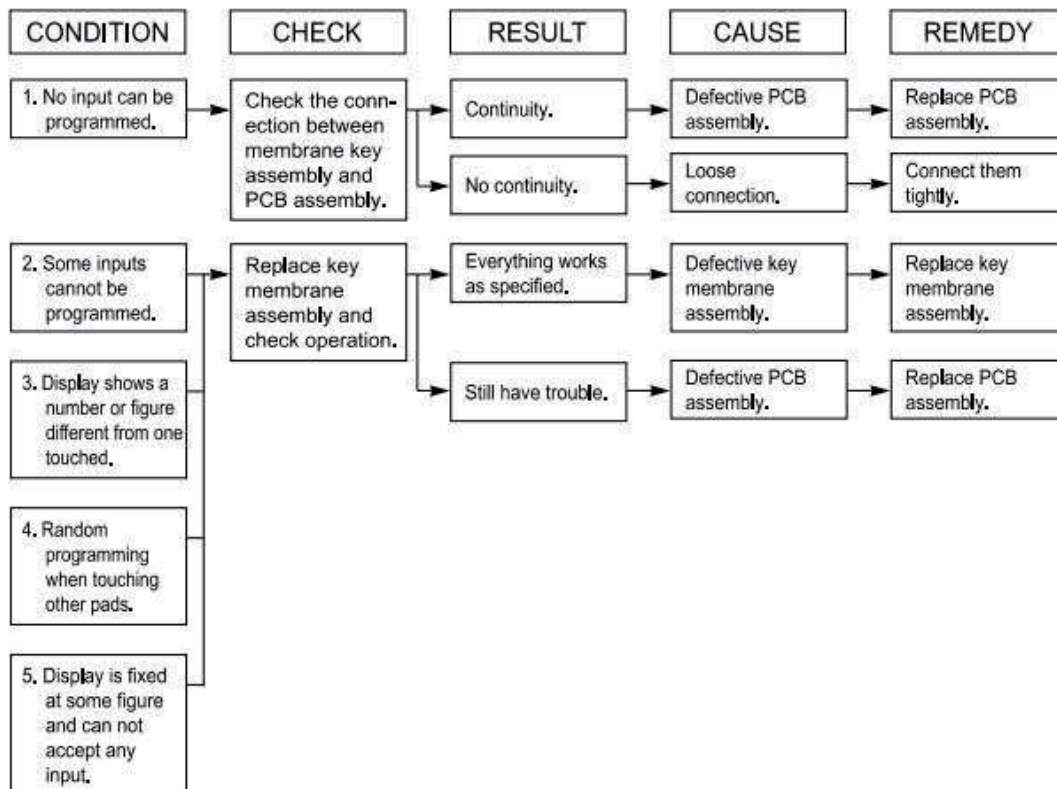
CONDITION

CHECK

RESULT

CAUSE

REMEDY

1. No input can be programmed.

Check the connection between membrane key assembly and PCB assembly.

Continuity.

Defective PCB assembly.

Replace PCB assembly.

No continuity.

Loose connection.

Connect them tightly.

2. Some inputs cannot be programmed.

3. Display shows a number or figure different from one touched.

4. Random programming when touching other pads.

5. Display is fixed at some figure and can not accept any input.

Replace key membrane assembly and check operation.

Everything works as specified.

Defective key membrane assembly.

Replace key membrane assembly.

Still have trouble.

Defective PCB assembly.

Replace PCB assembly.